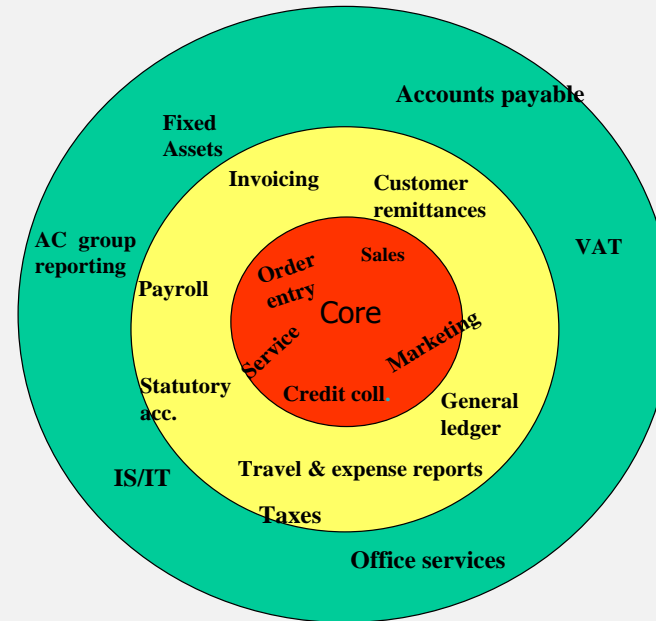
Accounts payable

Fixed Assets

Invoicing

Customer remittances

AC group reporting

VAT

Sales

Order entry

Core

Payroll

Service

Marketing

Statutory acc.

Credit coll.

General ledger

Travel & expense reports

IS/IT

Taxes

Office services